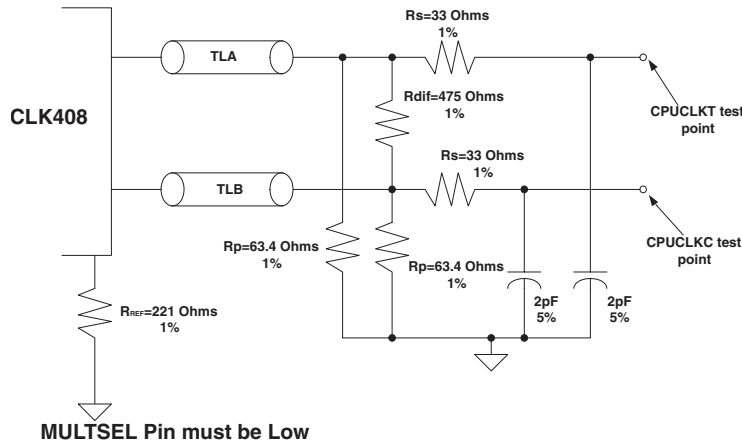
CLK408

TLA

TLB

Rs=33 Ohms
1%

Rdif=475 Ohms
1%

Rs=33 Ohms
1%

CPUCLKT test point

CPUCLKC test point

Rp=63.4 Ohms
1%

Rp=63.4 Ohms
1%

2pF
5%

2pF
5%

$R_{REF}$=221 Ohms
1%

MULTSEL Pin must be Low